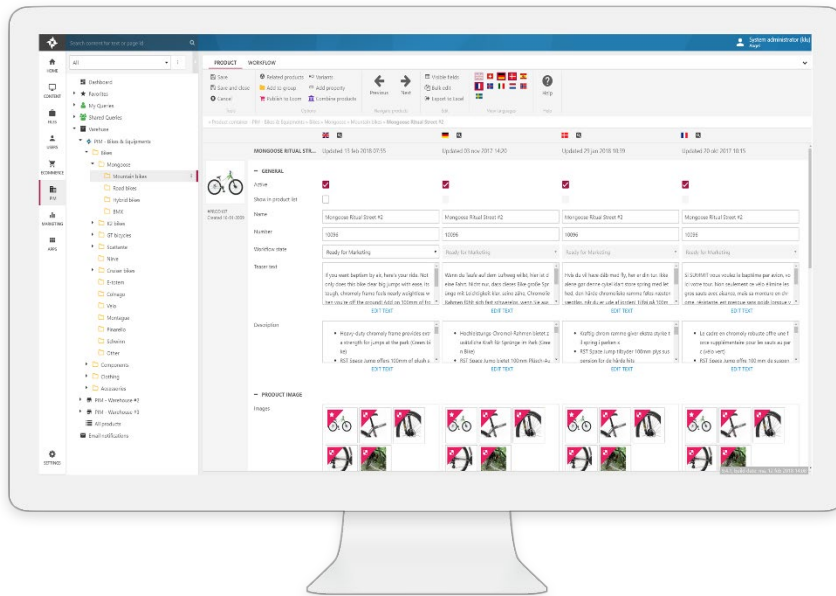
Search content for text or page id

System administrator (tbu)

HOME

CONTENT

FILES

USERS

COMMERCE

PIM

MARKETING

APPS

SETTINGS

All

Dashboard
Favorites
My Queries
Shared Queries
Warehouse
PIM - Bikes & Equipments
Bikes
Mongoose
Mountain bikes
Road bikes
Hybrid bikes
BMX
BZ bikes
ST bicycles
Scattante
Nove
Cruiser bikes
Erickson
Cervelo
Velo
Montague
Pinarello
Schwinn
Other
Components
Clothing
Accessories
PIM - Warehouse #2
PIM - Warehouse #3
All products
Email notifications

PRODUCT WORKFLOW

Save
Save and close
Cancel
Related products
Add to group
Publish to Score
Variants
Add property
Combine products
Previous
Next
Visible fields
Bulk edit
Export to Excel
Help

MONGOOSE RITUAL STR... Updated 15 feb 2018 07:55 Updated 09 nov 2017 14:20 Updated 29 jun 2018 16:59 Updated 20 okt 2017 18:15

GENERAL

Active

Show in product list

Name | Mongoose Ritual Street #2 | Mongoose Ritual Street #2 | Mongoose Ritual Street #2 | Mongoose Ritual Street #2

Number | 10096 | 10096 | 10096 | 10096

Workflow state | Ready for Marketing | Ready for Marketing | Ready for Marketing | Ready for Marketing

Teaser text

EDIT TEXT EDIT TEXT EDIT TEXT EDIT TEXT

Description

Heavy-duty chromoly frame provides ext a strength for jumps at the park
RST Space Jump offers 100mm of plush s

Hochleistungs Chromol-Rahmen bietet z
RST Space Jump bietet 100mm Plüsch-Ar

Kraftig chrom ramme giver ekstra styrke
RST Space Jump tilbyder 100mm plys sus

Le cadre en chromoly robuste offre une f
RST Space Jump offre 100 mm de suspen

EDIT TEXT EDIT TEXT EDIT TEXT EDIT TEXT

PRODUCT IMAGE

Images